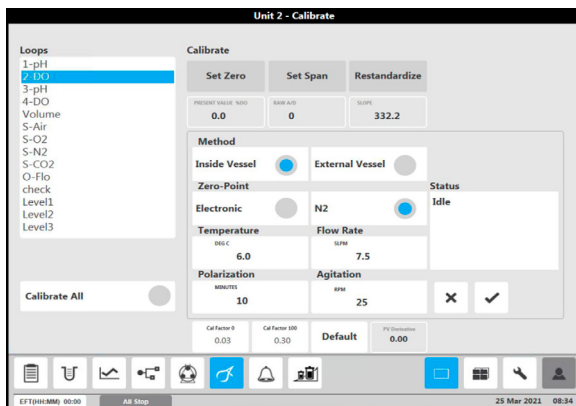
Unit 2 - Calibrate

Loops
1-pH
2-DO
3-pH
4-DO
Volume
S-Air
S-O2
S-N2
S-CO2
O-Flo
check
Level1
Level2
Level3

Calibrate
Set Zero
Set Span
Restandardize

PRESENT VALUE %DO
0.0
RAW A/D
0
SLOPE
332.2

Method
Inside Vessel
External Vessel
Zero-Point
Electronic
N2
Status
Idle
Temperature
DEG C
6.0
Flow Rate
SLPM
7.5
Polarization
MINUTES
10
Agitation
RPM
25

Calibrate All

Cal Factor 0
0.03
Cal Factor 100
0.30
Default
PV Deviation
0.00

EFT(HH:MM) 00:00
All Stop
25 Mar 2021
08:34